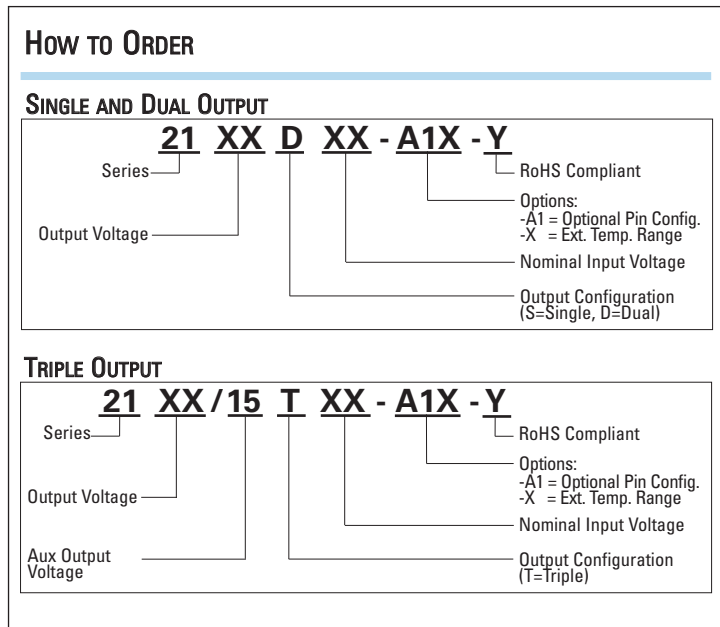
How to Order

Single and Dual Output

21 XX D XX - A1X - Y

Series

Output Voltage

RoHS Compliant

Options:
-A1 = Optional Pin Config.
-X = Ext. Temp. Range

Nominal Input Voltage

Output Configuration (S=Single, D=Dual)

Triple Output

21 XX / 15 T XX - A1X - Y

Series

Output Voltage

Aux Output Voltage

RoHS Compliant

Options:
-A1 = Optional Pin Config.
-X = Ext. Temp. Range

Nominal Input Voltage

Output Configuration (T=Triple)